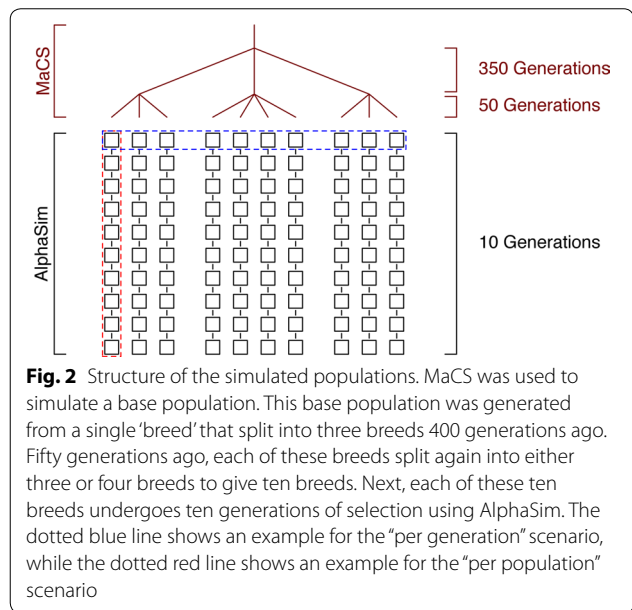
MaCS

350 Generations

50 Generations

AlphaSim

10 Generations

**Fig. 2** Structure of the simulated populations. MaCS was used to simulate a base population. This base population was generated from a single 'breed' that split into three breeds 400 generations ago. Fifty generations ago, each of these breeds split again into either three or four breeds to give ten breeds. Next, each of these ten breeds undergoes ten generations of selection using AlphaSim. The dotted blue line shows an example for the "per generation" scenario, while the dotted red line shows an example for the "per population" scenario